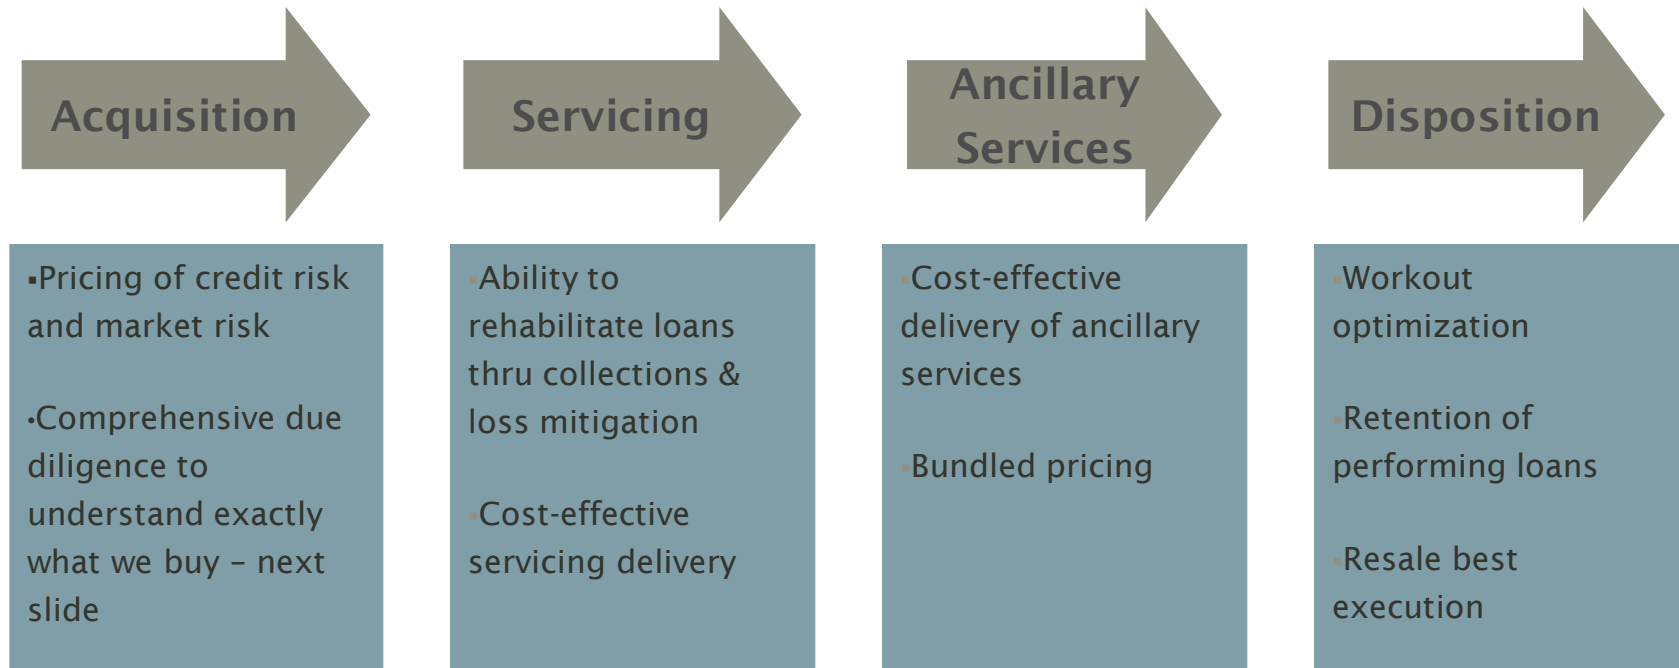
Acquisition

Servicing

Ancillary Services

Disposition

▪Pricing of credit risk and market risk

▪Comprehensive due diligence to understand exactly what we buy – next slide

▪Ability to rehabilitate loans thru collections & loss mitigation

▪Cost-effective servicing delivery

▪Cost-effective delivery of ancillary services

▪Bundled pricing

▪Workout optimization

▪Retention of performing loans

▪Resale best execution